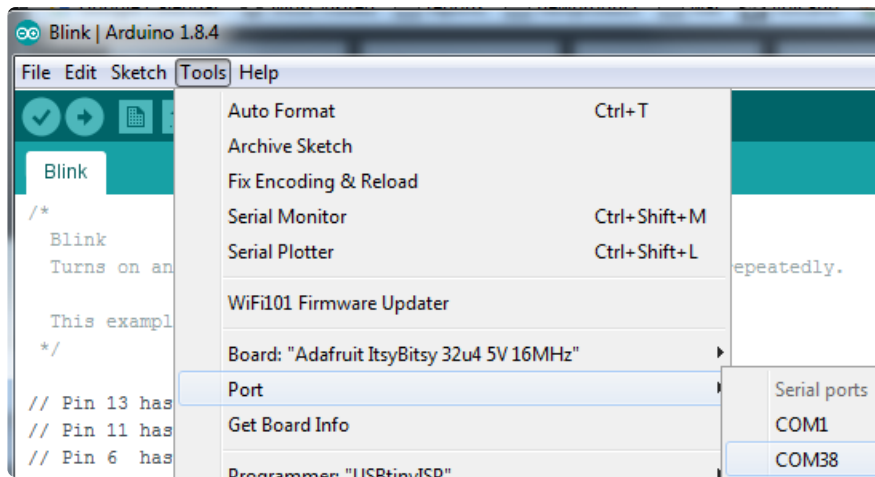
Blink | Arduino 1.8.4

File Edit Sketch Tools Help

Blink

/*
Blink
Turns on an
This exampl
*/

// Pin 13 has
// Pin 11 has
// Pin 6 has

epeatedly.

Auto Format Ctrl+T
Archive Sketch
Fix Encoding & Reload
Serial Monitor Ctrl+Shift+M
Serial Plotter Ctrl+Shift+L
WiFi101 Firmware Updater
Board: "Adafruit ItsyBitsy 32u4 5V 16MHz"
Port
Get Board Info
Programmer: "USBtinyISP"

Serial ports
COM1
COM38